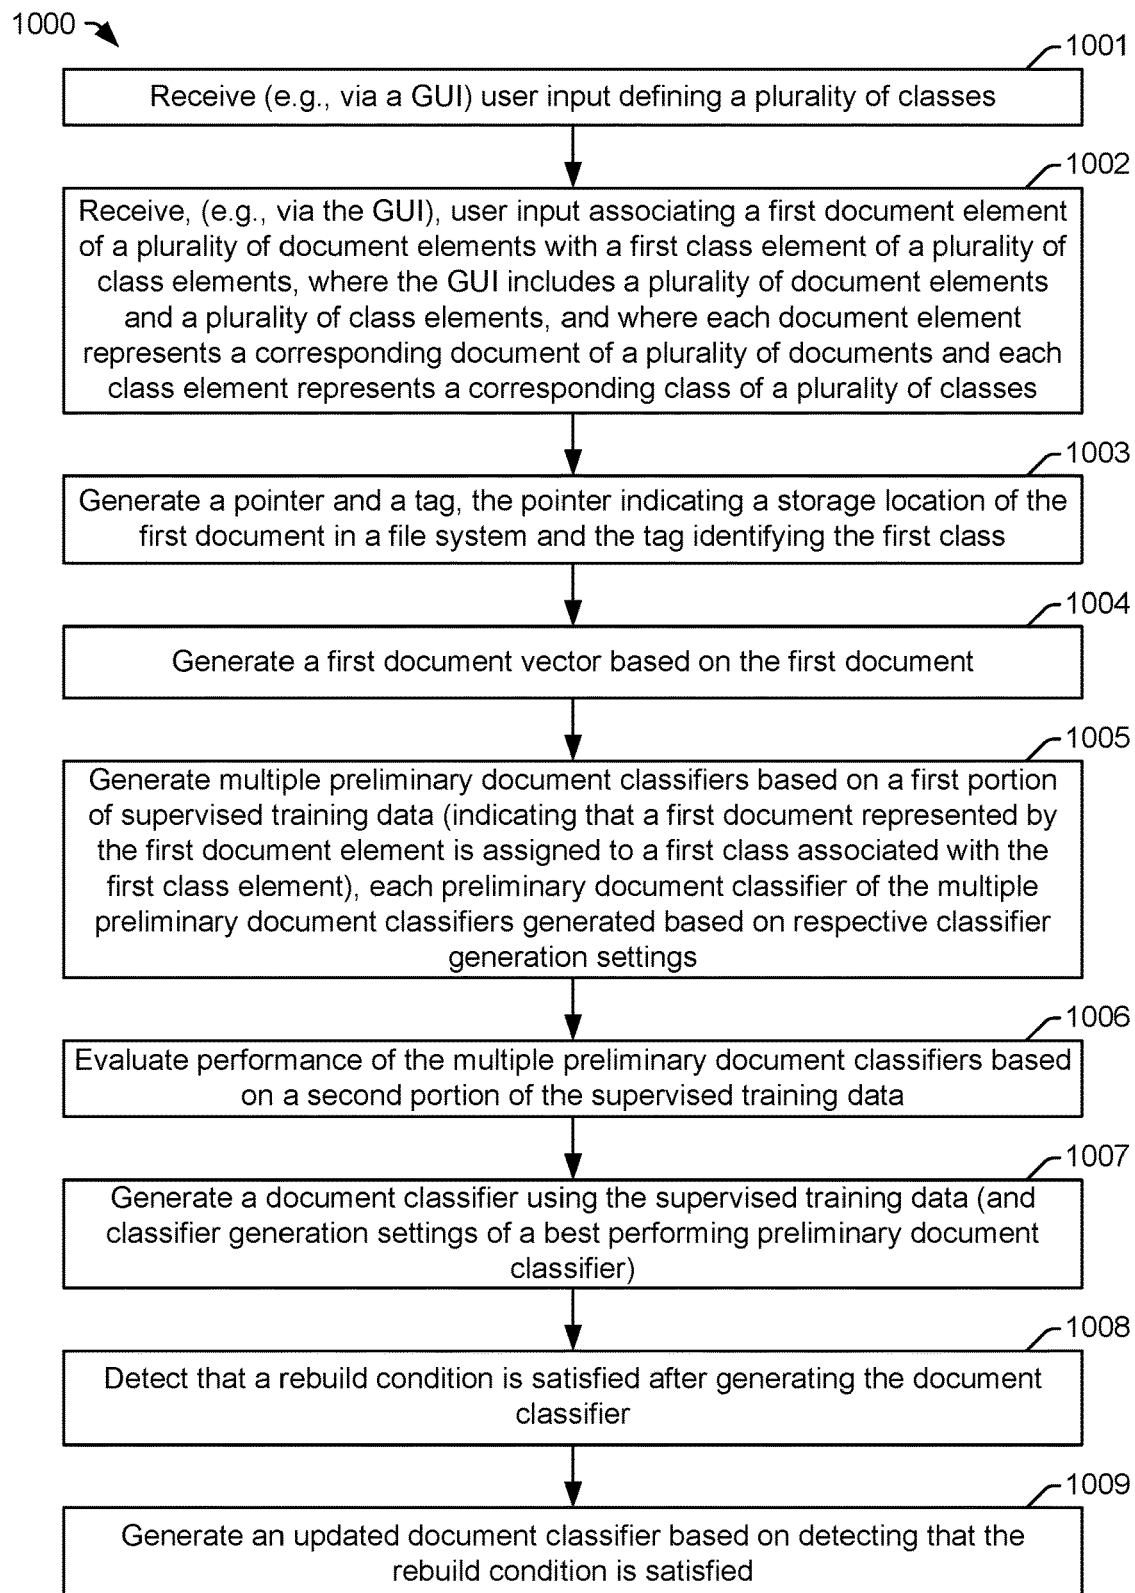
1000

1001

Receive (e.g., via a GUI) user input defining a plurality of classes

1002

Receive, (e.g., via the GUI), user input associating a first document element of a plurality of document elements with a first class element of a plurality of class elements, where the GUI includes a plurality of document elements and a plurality of class elements, and where each document element represents a corresponding document of a plurality of documents and each class element represents a corresponding class of a plurality of classes

1003

Generate a pointer and a tag, the pointer indicating a storage location of the first document in a file system and the tag identifying the first class

1004

Generate a first document vector based on the first document

1005

Generate multiple preliminary document classifiers based on a first portion of supervised training data (indicating that a first document represented by the first document element is assigned to a first class associated with the first class element), each preliminary document classifier of the multiple preliminary document classifiers generated based on respective classifier generation settings

1006

Evaluate performance of the multiple preliminary document classifiers based on a second portion of the supervised training data

1007

Generate a document classifier using the supervised training data (and classifier generation settings of a best performing preliminary document classifier)

1008

Detect that a rebuild condition is satisfied after generating the document classifier

1009

Generate an updated document classifier based on detecting that the rebuild condition is satisfied